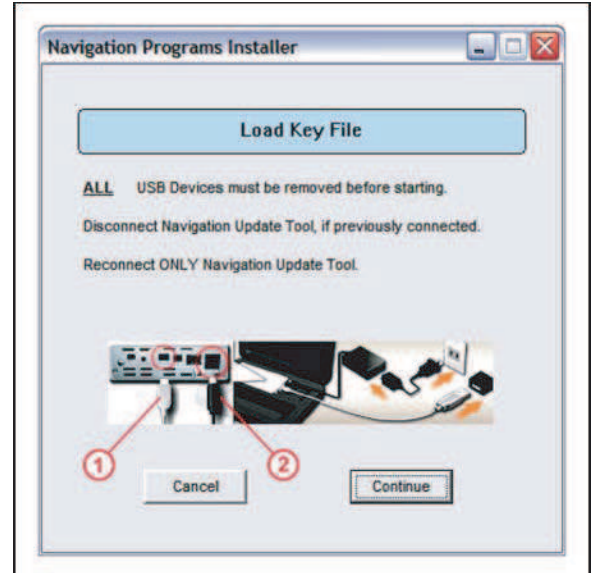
Navigation Programs Installer

Load Key File

ALL USB Devices must be removed before starting.

Disconnect Navigation Update Tool, if previously connected.

Reconnect ONLY Navigation Update Tool.

1

2

Cancel

Continue